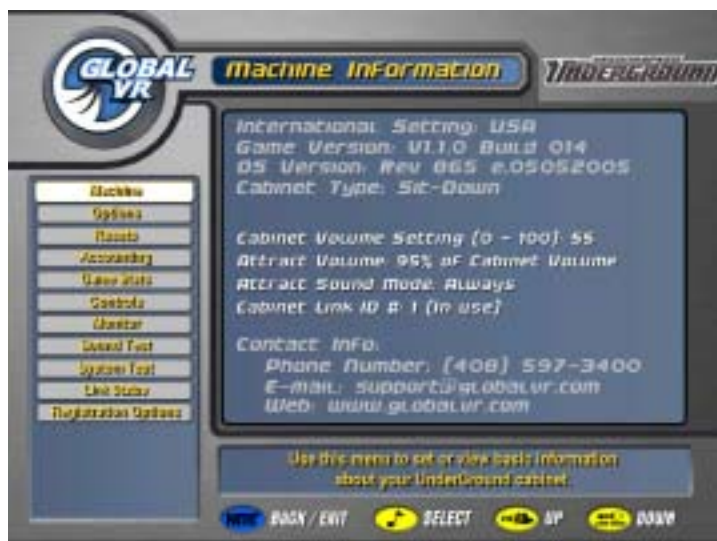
GLOBAL VR

Machine Information

UNDERGROUND

Machine
Options
Resets
Accounting
Game Stats
Controls
Monitor
Sound Test
System Test
Link Status
Registration Options

International Setting: USA
Game Version: V1.1.0 Build 014
OS Version: Rev 06S e.05052005
Cabinet Type: Sit-Down

Cabinet Volume Setting (0 - 100): 55
Attract Volume: 95% of Cabinet Volume
Attract Sound Mode: Always
Cabinet Link ID # 1 (in use)

Contact Info:
Phone Number: (408) 597-3400
E-mail: support@globalvr.com
Web: www.globalvr.com

Use this menu to set or view basic information about your UnderGround cabinet

BACK / EXIT SELECT UP DOWN